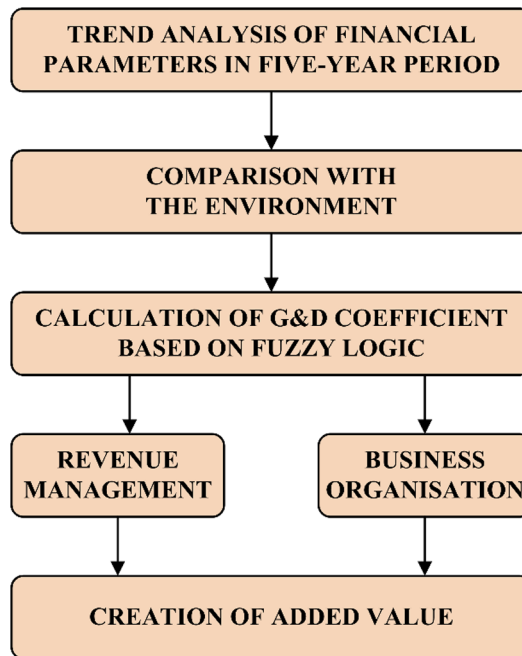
TREND ANALYSIS OF FINANCIAL PARAMETERS IN FIVE-YEAR PERIOD

COMPARISON WITH THE ENVIRONMENT

CALCULATION OF G&D COEFFICIENT BASED ON FUZZY LOGIC

REVENUE MANAGEMENT

BUSINESS ORGANISATION

CREATION OF ADDED VALUE